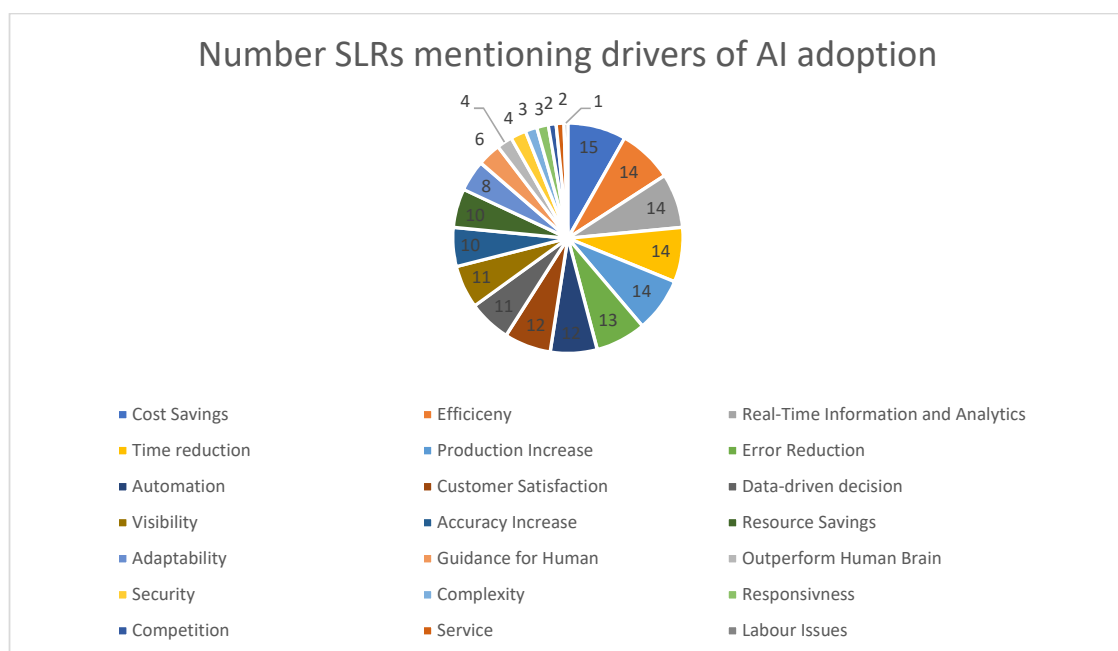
Number SLRs mentioning drivers of AI adoption

15
14
14
14
14
13
12
12
11
11
10
10
8
6
4
4
3
3
2
2
1

Cost Savings
Efficiceny
Real-Time Information and Analytics
Time reduction
Production Increase
Error Reduction
Automation
Customer Satisfaction
Data-driven decision
Visibility
Accuracy Increase
Resource Savings
Adaptability
Guidance for Human
Outperform Human Brain
Security
Complexity
Responsivness
Competition
Service
Labour Issues